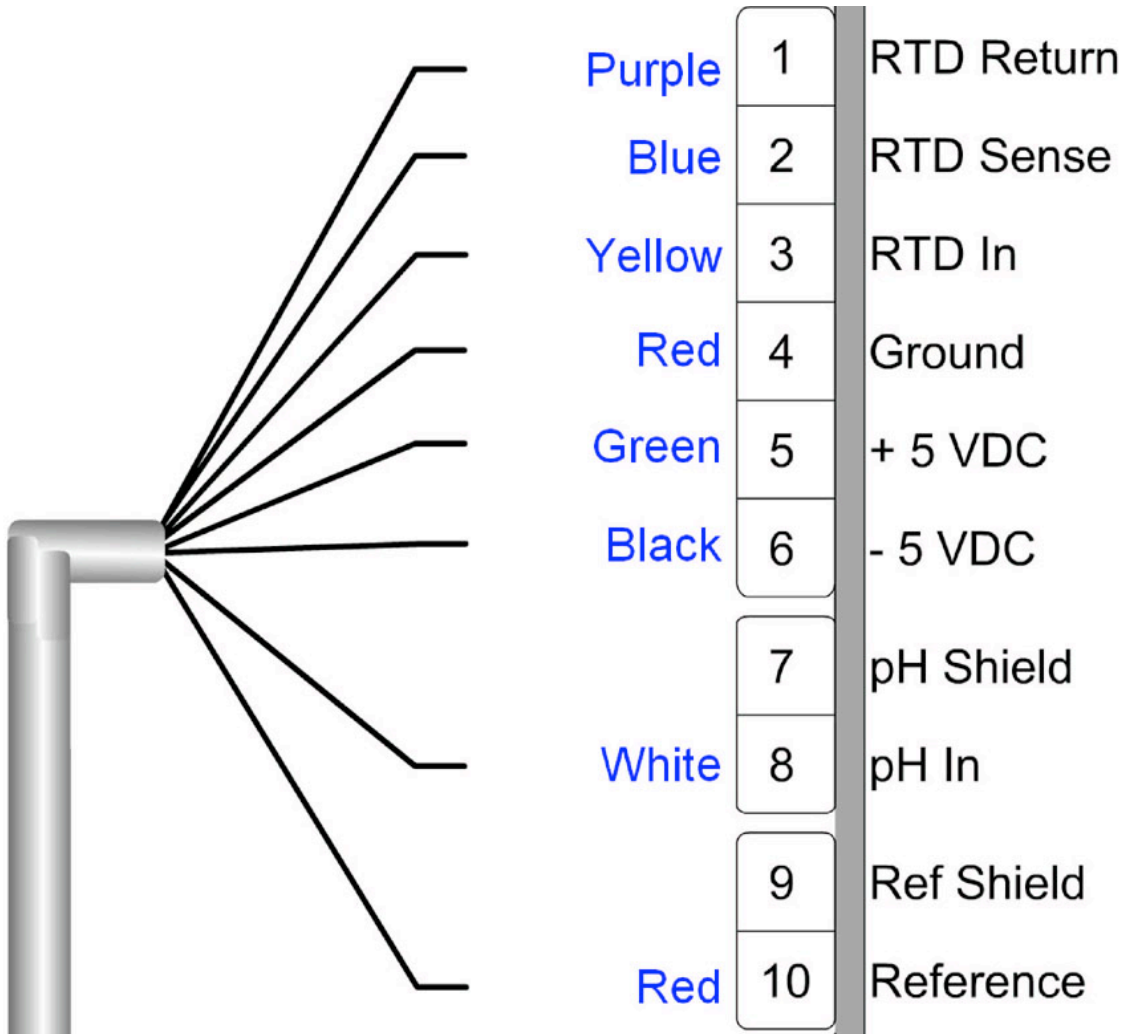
| | | |
|---|---|---|
| Purple | 1 | RTD Return |
| Blue | 2 | RTD Sense |
| Yellow | 3 | RTD In |
| Red | 4 | Ground |
| Green | 5 | + 5 VDC |
| Black | 6 | - 5 VDC |
| | 7 | pH Shield |
| White | 8 | pH In |
| | 9 | Ref Shield |
| Red | 10 | Reference |